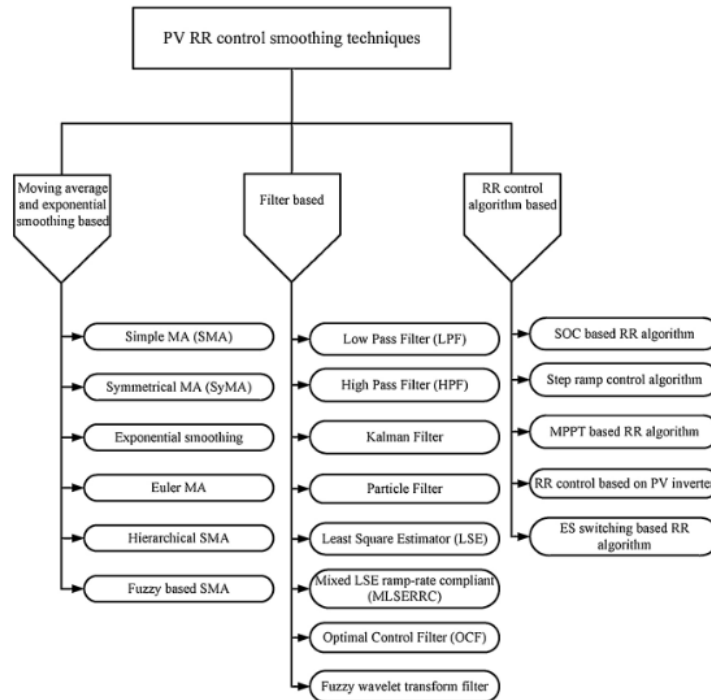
PV RR control smoothing techniques

Moving average and exponential smoothing based

Filter based

RR control algorithm based

Simple MA (SMA)

Symmetrical MA (SyMA)

Exponential smoothing

Euler MA

Hierarchical SMA

Fuzzy based SMA

Low Pass Filter (LPF)

High Pass Filter (HPF)

Kalman Filter

Particle Filter

Least Square Estimator (LSE)

Mixed LSE ramp-rate compliant (MLSERRC)

Optimal Control Filter (OCF)

Fuzzy wavelet transform filter

SOC based RR algorithm

Step ramp control algorithm

MPPT based RR algorithm

RR control based on PV inverter

ES switching based RR algorithm